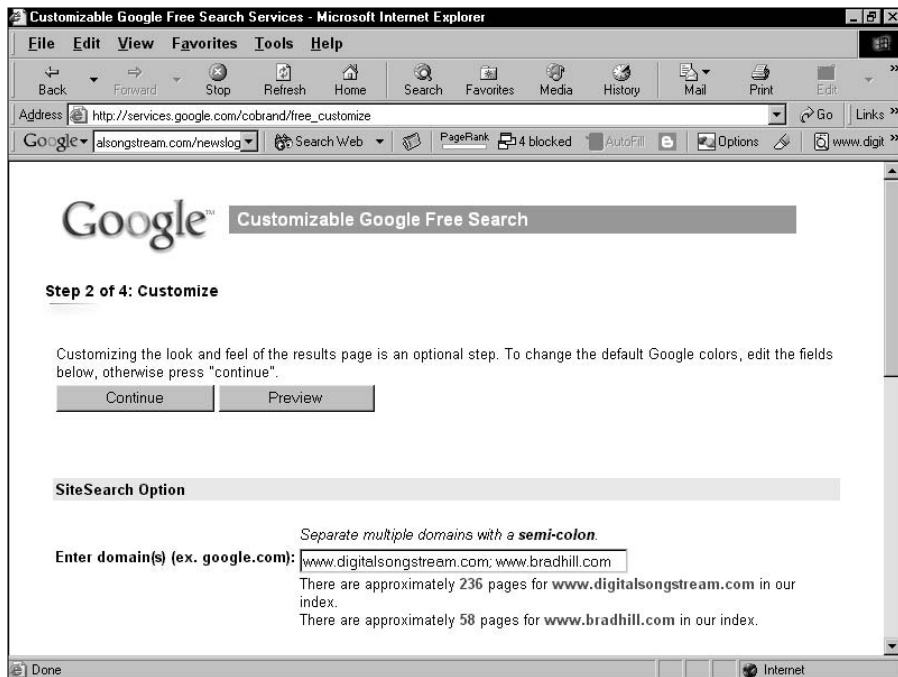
Customizable Google Free Search Services - Microsoft Internet Explorer

File Edit View Favorites Tools Help

Back Forward Stop Refresh Home Search Favorites Media History Mail Print Edit

Address http://services.google.com/cobrand/free_customize Go Links

Google alsongstream.com/newslog Search Web PageRank 4 blocked AutoFill Options www.digit

Google™ Customizable Google Free Search

Step 2 of 4: Customize

Customizing the look and feel of the results page is an optional step. To change the default Google colors, edit the fields below, otherwise press "continue".

Continue Preview

SiteSearch Option

Separate multiple domains with a **semi-colon**.

Enter domain(s) (ex. google.com): www.digitalsongstream.com; www.bradhill.com

There are approximately 236 pages for www.digitalsongstream.com in our index.

There are approximately 58 pages for www.bradhill.com in our index.

Done Internet